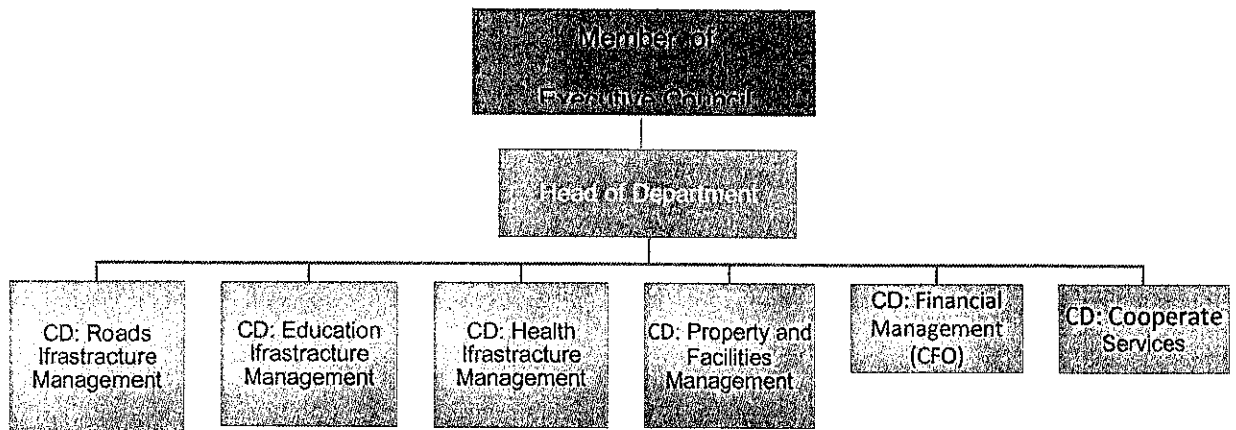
Member of Executive Council

Head of Department

CD: Roads Ifrastracture Management

CD: Education Ifrastracture Management

CD: Health Ifrastracture Management

CD: Property and Facilities Management

CD: Financial Management (CFO)

CD: Cooperate Services